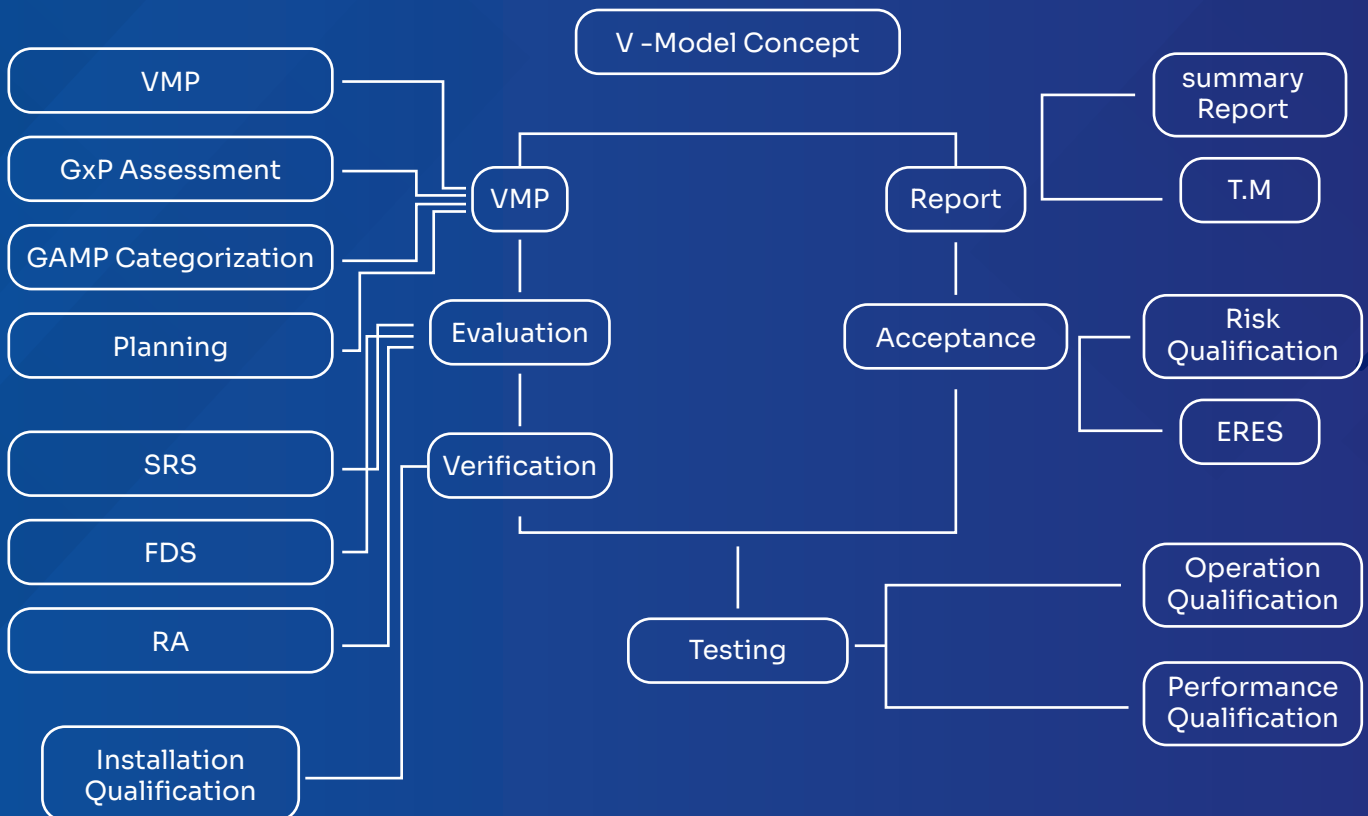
V -Model Concept

VMP

GxP Assessment

GAMP Categorization

Planning

SRS

FDS

RA

Installation Qualification

VMP

Evaluation

Verification

Report

Acceptance

Testing

summary Report

T.M

Risk Qualification

ERES

Operation Qualification

Performance Qualification